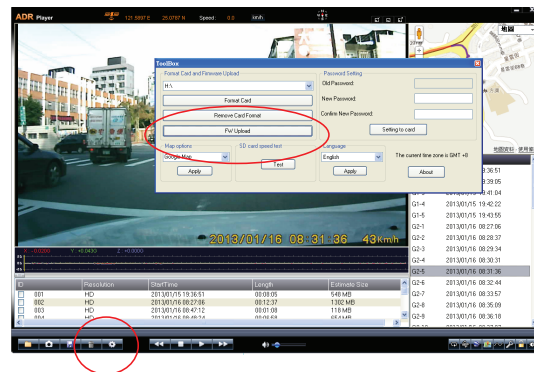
ADR Player

121.5697 E 25.0767 N Speed: 0.0 km/h

ToolBox

Format Card and Firmware Upload

H:\

Format Card

Remove Card Format

FW Upload

Password Setting

Old Password:

New Password:

Confirm New Password:

Setting to card

Map options

Google Map

Apply

SD card speed test

Test

Language

English

Apply

The current time zone is GMT +8

About

2013/01/16 08:31:36 43 Km/h

X: -0.0200 Y: +0.0430 Z: +0.0000

地圖資料 使用條款

| ID | Resolution | StartTime | Length | Estimate Size |
|---|---|---|---|---|
| 001 | HD | 2013/01/15 19:36:51 | 00:08:05 | 548 MB |
| 002 | HD | 2013/01/16 08:27:06 | 00:12:37 | 1302 MB |
| 003 | HD | 2013/01/16 08:47:12 | 00:01:08 | 118 MB |
| 004 | HD | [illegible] | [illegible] | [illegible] |

| | |
|---|---|
| | 3 36:51 |
| | 3 39:05 |
| | 3 41:04 |
| G1-4 | 2013/01/15 19:42:22 |
| G1-5 | 2013/01/15 19:43:55 |
| G2-1 | 2013/01/16 08:27:06 |
| G2-2 | 2013/01/16 08:28:37 |
| G2-3 | 2013/01/16 08:29:34 |
| G2-4 | 2013/01/16 08:30:31 |
| G2-5 | 2013/01/16 08:31:36 |
| G2-6 | 2013/01/16 08:32:44 |
| G2-7 | 2013/01/16 08:33:57 |
| G2-8 | 2013/01/16 08:35:09 |
| G2-9 | 2013/01/16 08:36:18 |